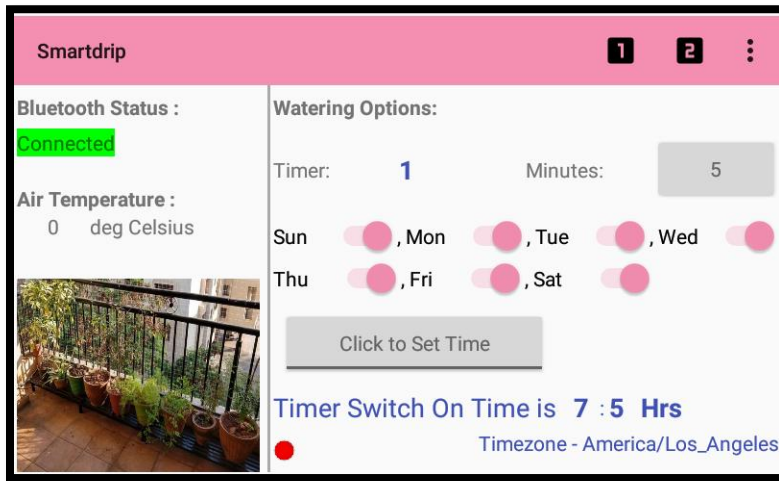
Smartdrip

1 2 ⋮

Bluetooth Status :

Connected

Air Temperature :

0 deg Celsius

Watering Options:

Timer: 1 Minutes: 5

Sun , Mon , Tue , Wed

Thu , Fri , Sat

Click to Set Time

Timer Switch On Time is 7 : 5 Hrs

Timezone - America/Los_Angeles